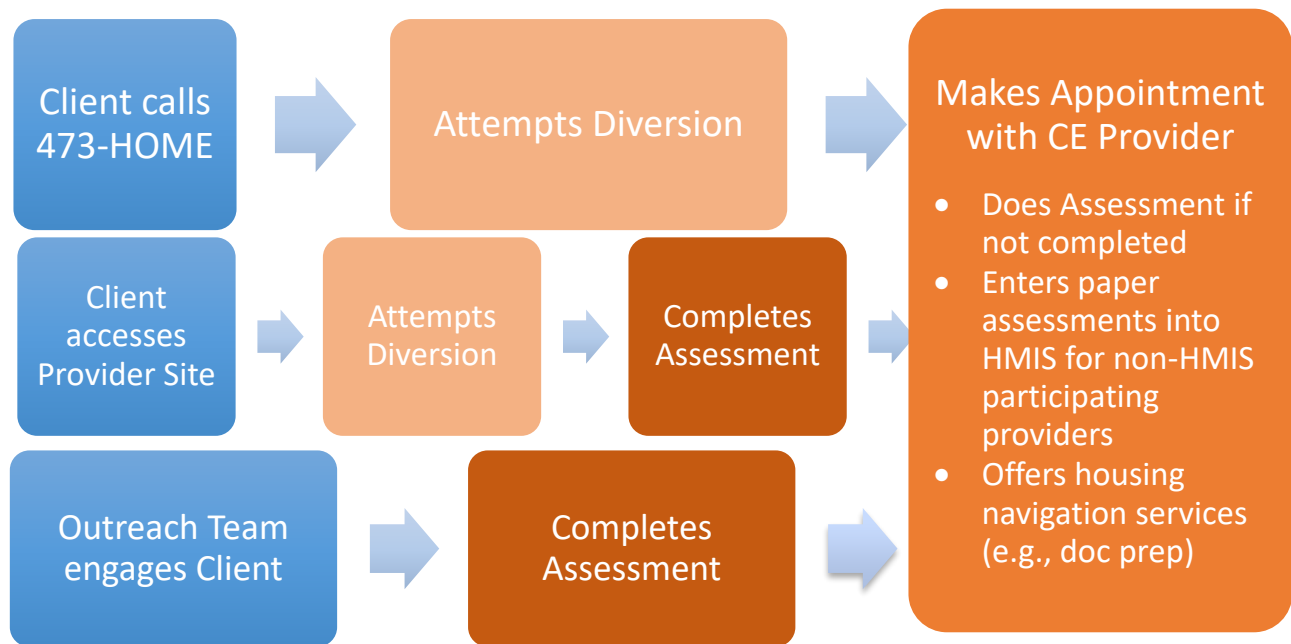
Client calls 473-HOME

Attempts Diversion

Makes Appointment with CE Provider

- Does Assessment if not completed
- Enters paper assessments into HMIS for non-HMIS participating providers
- Offers housing navigation services (e.g., doc prep)

Client accesses Provider Site

Attempts Diversion

Completes Assessment

Outreach Team engages Client

Completes Assessment